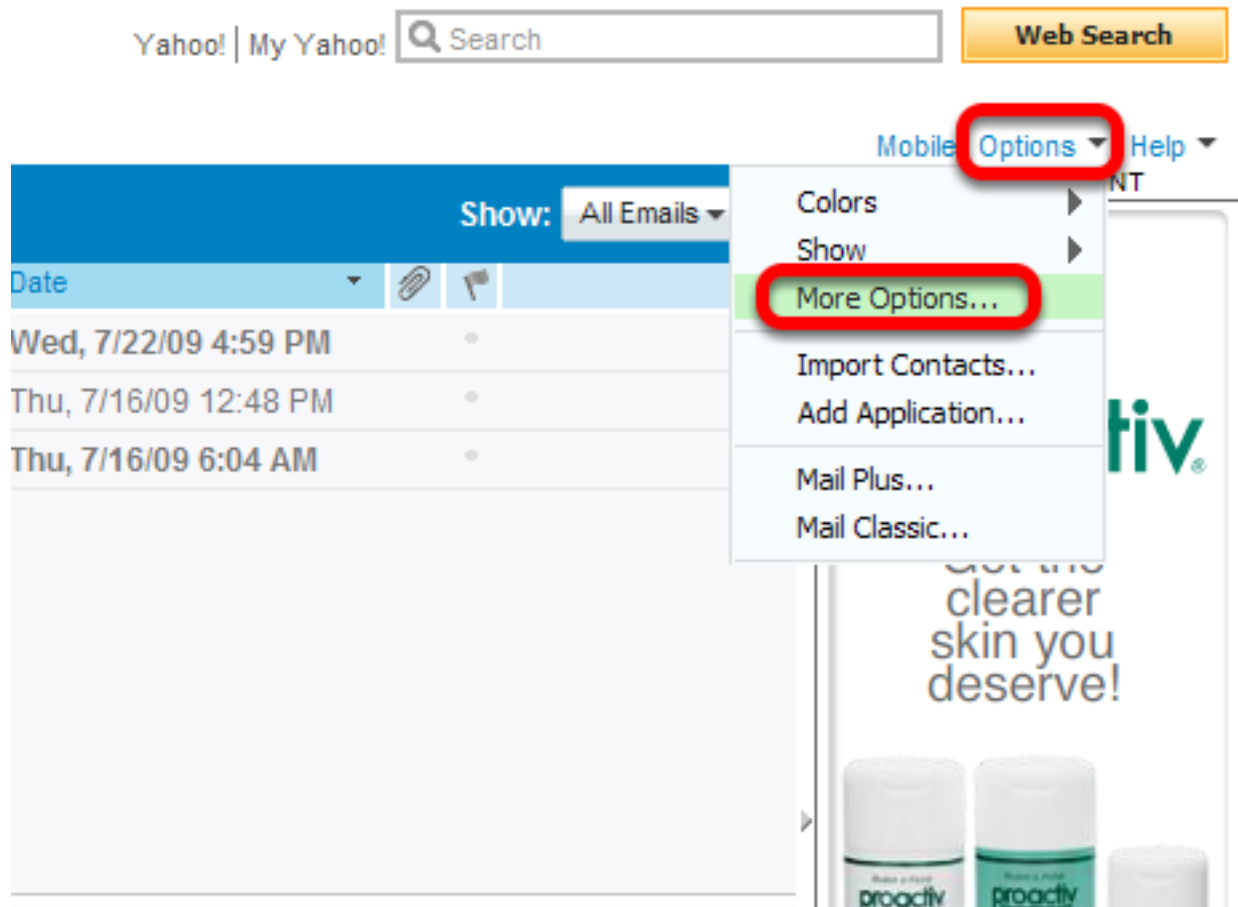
Yahoo! | My Yahoo! Search Web Search

Mobile Options Help

NT

Show: All Emails

Date

Wed, 7/22/09 4:59 PM

Thu, 7/16/09 12:48 PM

Thu, 7/16/09 6:04 AM

Colors

Show

More Options...

Import Contacts...

Add Application...

Mail Plus...

Mail Classic...

tiv®

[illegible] clearer skin you deserve!

proactiv proactiv